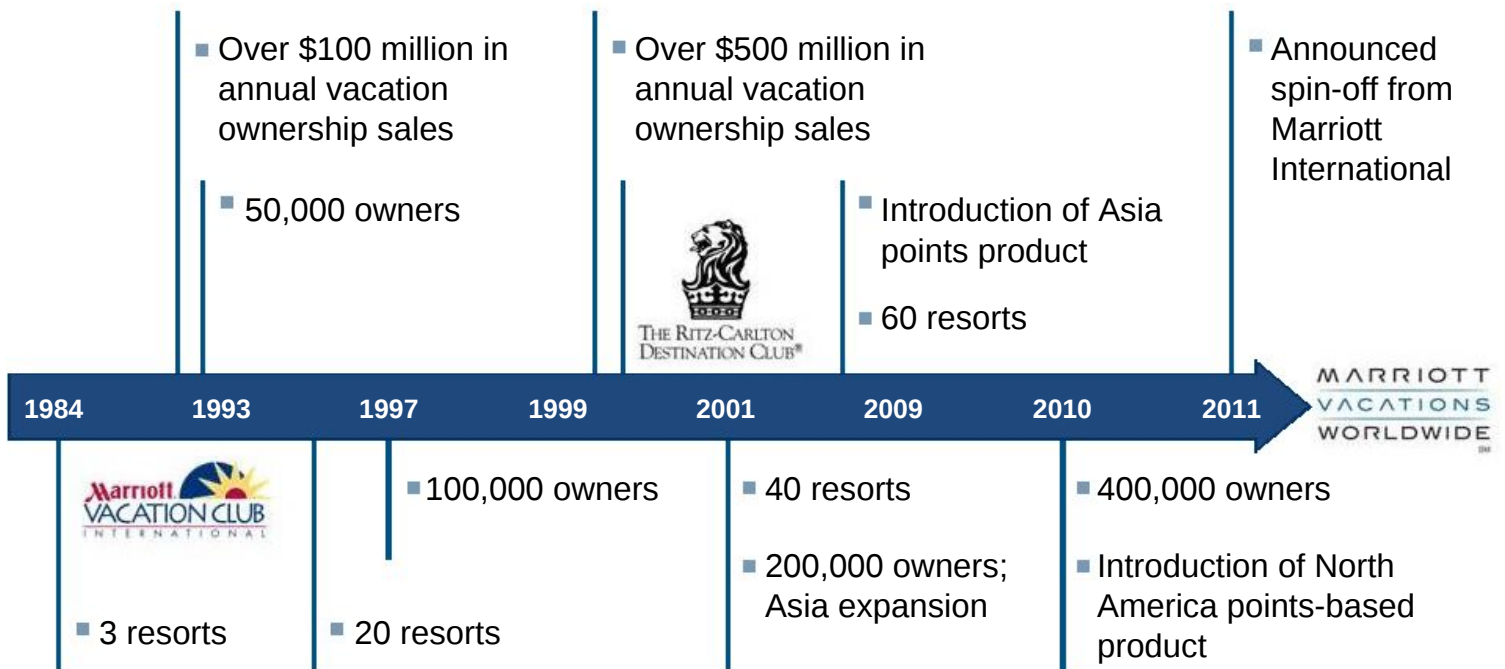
Over \$100 million in annual vacation ownership sales

50,000 owners

Over \$500 million in annual vacation ownership sales

THE RITZ-CARLTON DESTINATION CLUB®

Introduction of Asia points product

60 resorts

Announced spin-off from Marriott International

1984 1993 1997 1999 2001 2009 2010 2011

MARRIOTT VACATIONS WORLDWIDE

Marriott VACATION CLUB INTERNATIONAL

3 resorts

20 resorts

100,000 owners

40 resorts

200,000 owners; Asia expansion

400,000 owners

Introduction of North America points-based product